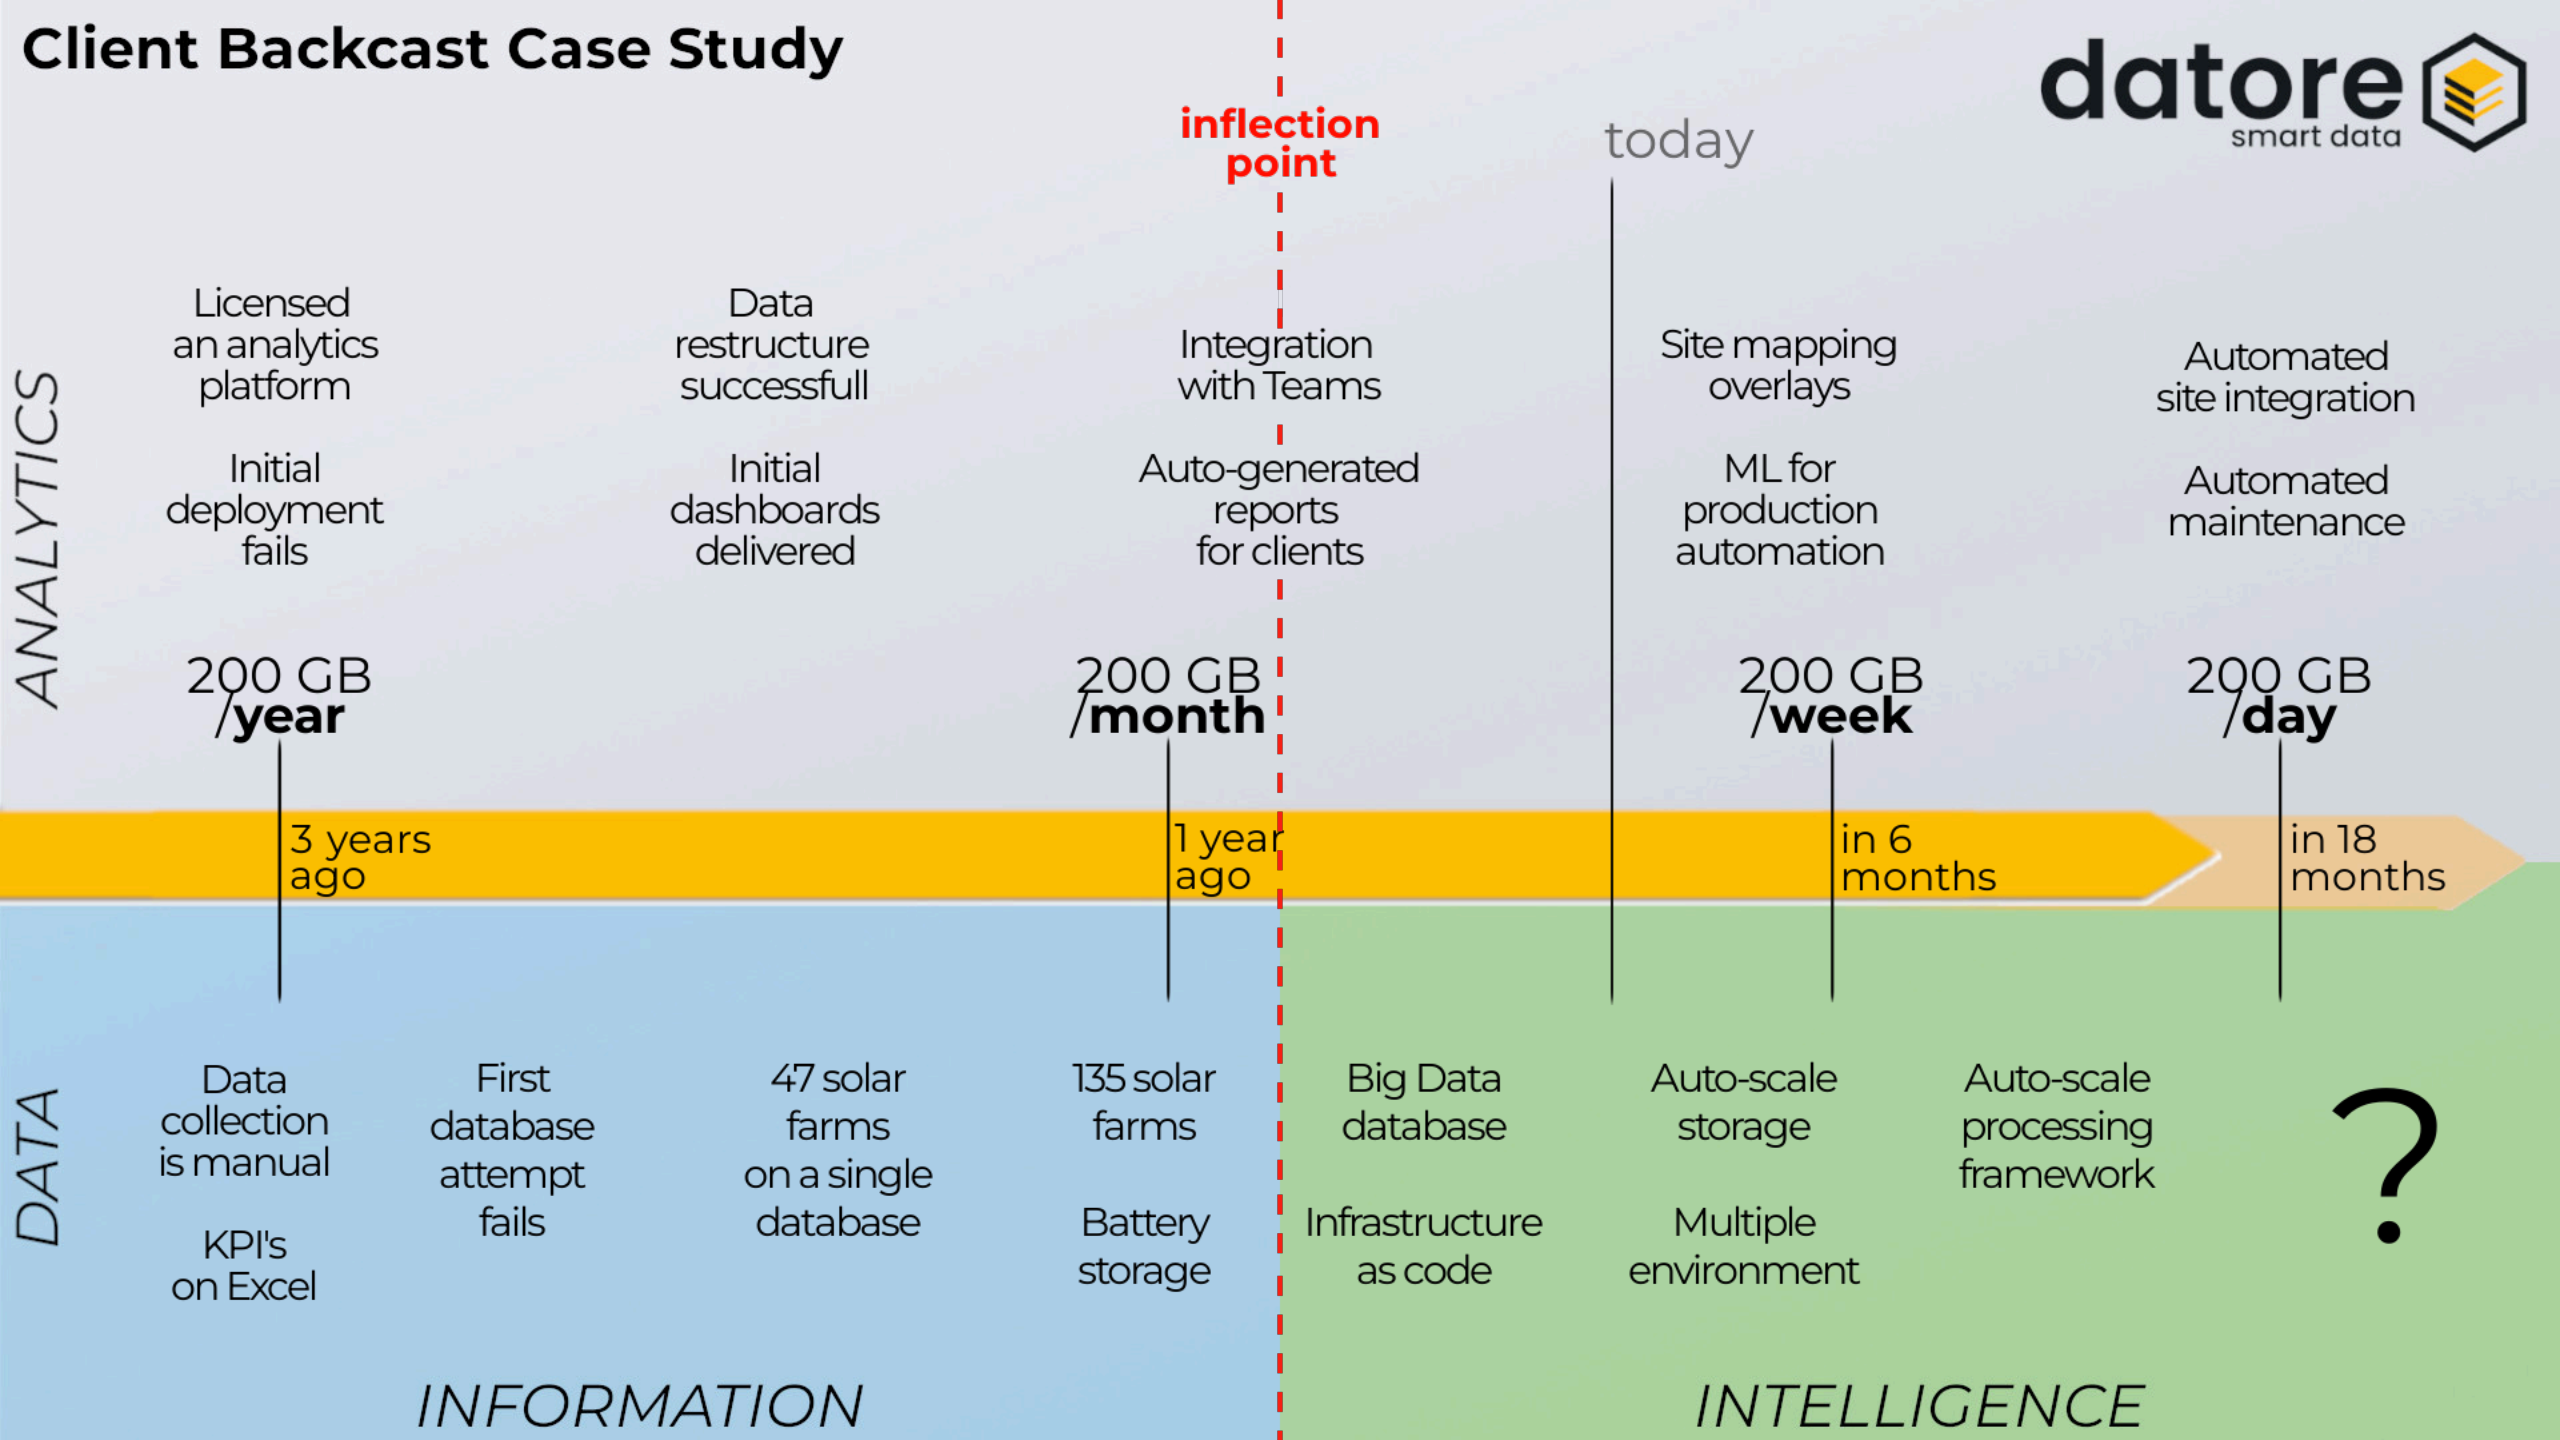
Client Backcast Case Study

inflection point

today

datore smart data

ANALYTICS

Licensed an analytics platform

Initial deployment fails

Data restructure successfull

Initial dashboards delivered

Integration with Teams

Auto-generated reports for clients

Site mapping overlays

ML for production automation

Automated site integration

Automated maintenance

200 GB /year

200 GB /month

200 GB /week

200 GB /day

3 years ago

1 year ago

in 6 months

in 18 months

DATA

Data collection is manual

KPI's on Excel

First database attempt fails

47 solar farms on a single database

135 solar farms

Battery storage

Big Data database

Infrastructure as code

Auto-scale storage

Multiple environment

Auto-scale processing framework

?

INFORMATION

INTELLIGENCE